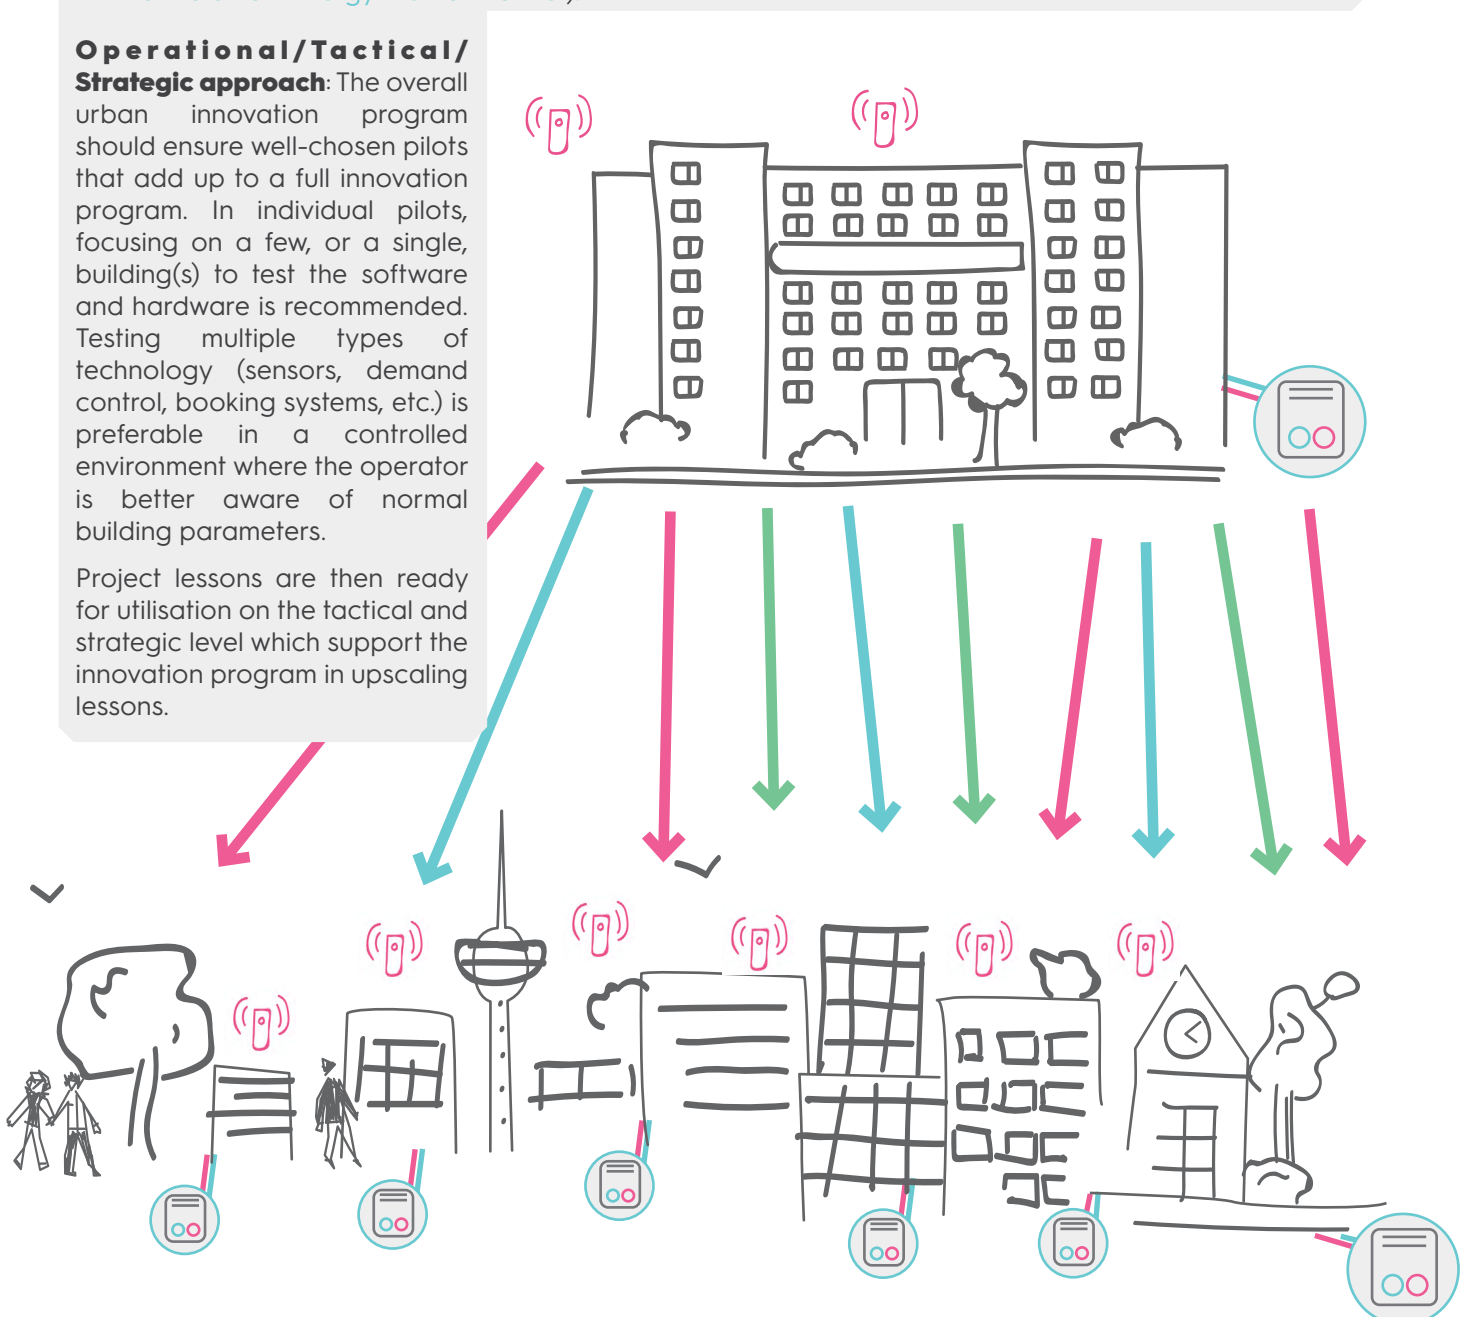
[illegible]

**Operational/Tactical/ Strategic approach**: The overall urban innovation program should ensure well-chosen pilots that add up to a full innovation program. In individual pilots, focusing on a few, or a single, building(s) to test the software and hardware is recommended. Testing multiple types of technology (sensors, demand control, booking systems, etc.) is preferable in a controlled environment where the operator is better aware of normal building parameters.

Project lessons are then ready for utilisation on the tactical and strategic level which support the innovation program in upscaling lessons.